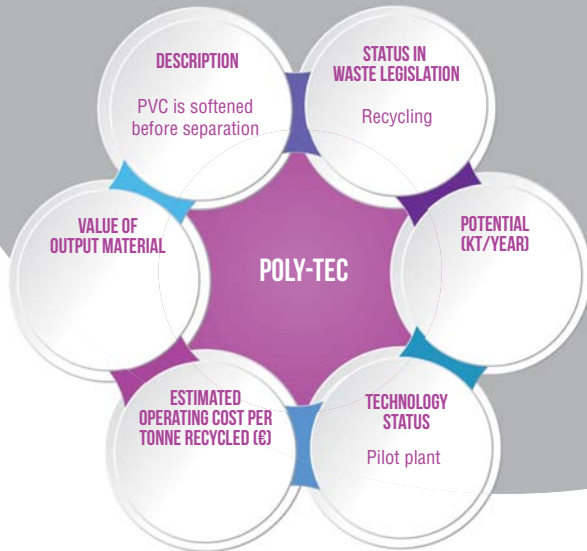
POLY-TEC

DESCRIPTION

PVC is softened before separation

STATUS IN WASTE LEGISLATION

Recycling

POTENTIAL (KT/YEAR)

TECHNOLOGY STATUS

Pilot plant

ESTIMATED OPERATING COST PER TONNE RECYCLED (€)

VALUE OF OUTPUT MATERIAL